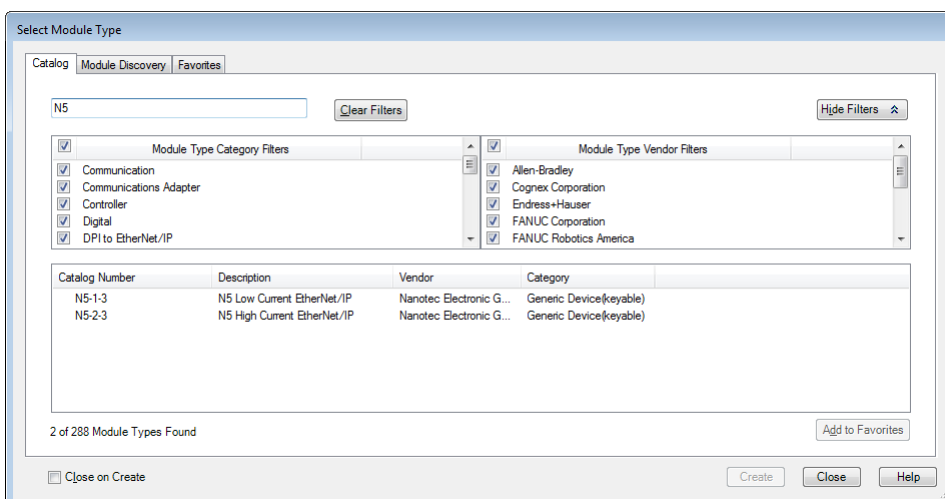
Select Module Type

Catalog | Module Discovery | Favorites

N5

Clear Filters

Hide Filters

| Module Type Category Filters |
|---|
| Communication |
| Communications Adapter |
| Controller |
| Digital |
| DPI to EtherNet/IP |

| Module Type Vendor Filters |
|---|
| Allen-Bradley |
| Cognex Corporation |
| Endress+Hauser |
| FANUC Corporation |
| FANUC Robotics America |

| Catalog Number | Description | Vendor | Category |
|---|---|---|---|
| N5-1-3 | N5 Low Current EtherNet/IP | Nanotec Electronic G... | Generic Device(keyable) |
| N5-2-3 | N5 High Current EtherNet/IP | Nanotec Electronic G... | Generic Device(keyable) |

2 of 288 Module Types Found

Add to Favorites

Close on Create

Create | Close | Help